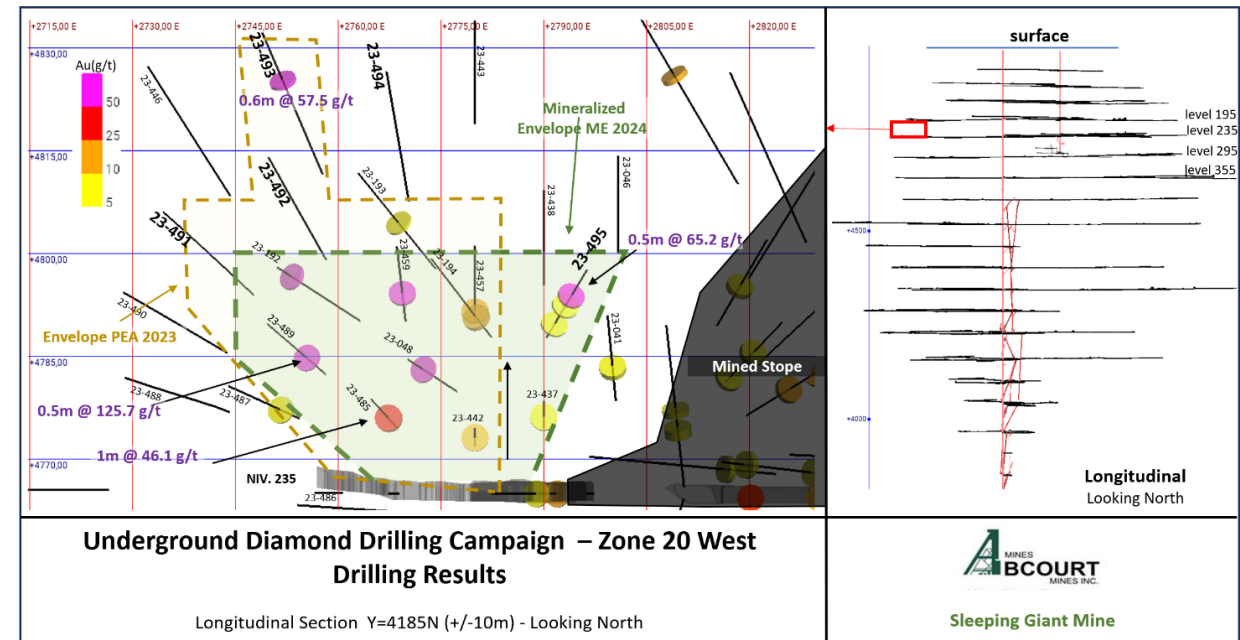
+2715,00 E
+2730,00 E
+2745,00 E
+2760,00 E
+2775,00 E
+2790,00 E
+2805,00 E
+2820,00 E
+4830,00
+4815,00
+4800,00
+4785,00
+4770,00

Au(g/t)
50
25
10
5

23-446
23-493
0.6m @ 57.5 g/t
23-494
23-443
Mineralized Envelope ME 2024
23-492
23-193
23-438
23-046
23-491
23-192
23-459
23-194
23-457
23-495
0.5m @ 65.2 g/t
23-490
Envelope PEA 2023
23-489
23-048
23-041
23-488
23-487
0.5m @ 125.7 g/t
23-485
23-442
23-437
1m @ 46.1 g/t
Mined Stope
NIV. 235
23-486

surface
level 195
level 235
level 295
level 355
+4500
+4000
Longitudinal
Looking North

Underground Diamond Drilling Campaign – Zone 20 West
Drilling Results

Longitudinal Section Y=4185N (+/-10m) - Looking North

MINES
ABCOURT
MINES INC.

Sleeping Giant Mine